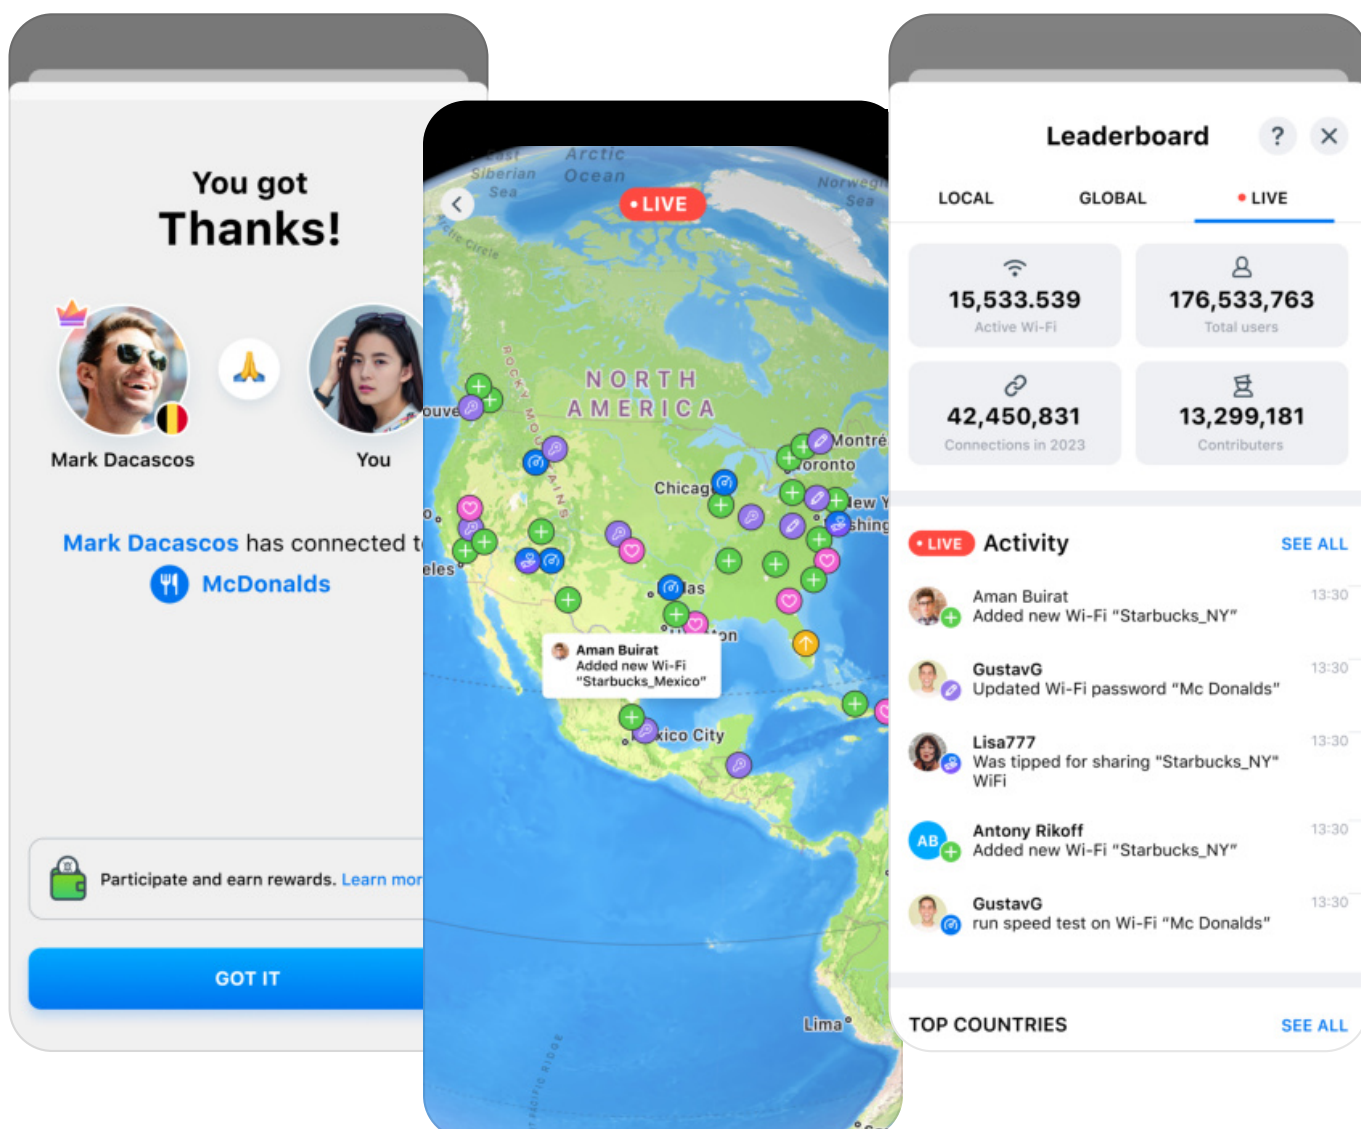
You got
Thanks!

Mark Dacascos

You

Mark Dacascos has connected t

McDonalds

Participate and earn rewards. Learn mor

GOT IT

East Siberian Sea

Arctic Ocean

Norwegian Sea

• LIVE

Arctic Circle

ROCKY MOUNTAINS

NORTH AMERICA

Montré

Toronto

Chicag

New Y

shing

ouve

o

eles

las

ton

Aman Buirat
Added new Wi-Fi "Starbucks_Mexico"

xico City

Lima

PACIFIC RIDGE

Leaderboard

?

LOCAL

GLOBAL

• LIVE

15,533.539
Active Wi-Fi

176,533,763
Total users

42,450,831
Connections in 2023

13,299,181
Contributers

• LIVE Activity

SEE ALL

Aman Buirat
Added new Wi-Fi "Starbucks_NY"
13:30

GustavG
Updated Wi-Fi password "Mc Donalds"
13:30

Lisa777
Was tipped for sharing "Starbucks_NY" WiFi
13:30

AB
Antony Rikoff
Added new Wi-Fi "Starbucks_NY"
13:30

GustavG
run speed test on Wi-Fi "Mc Donalds"
13:30

TOP COUNTRIES

SEE ALL